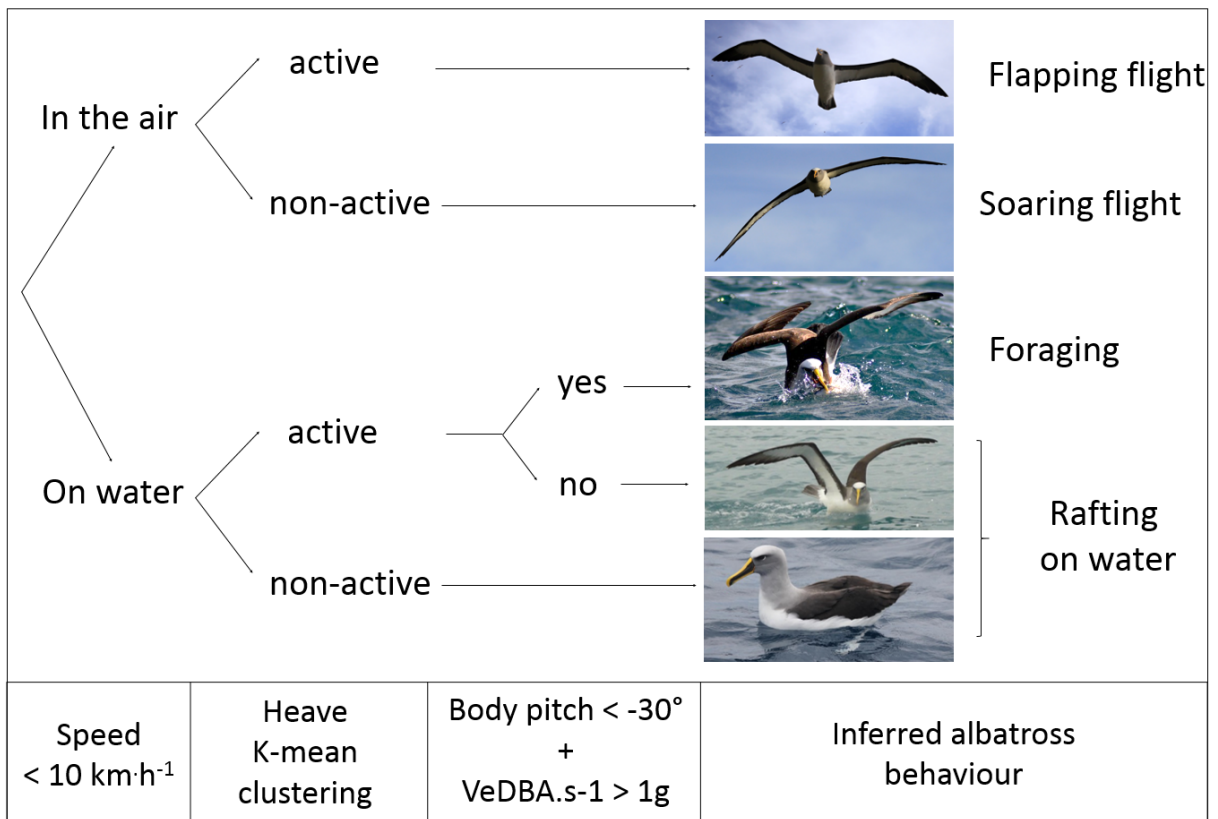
In the air

active

Flapping flight

non-active

Soaring flight

Foraging

yes

active

no

On water

Rafting on water

non-active

| Speed $< 10$ km·h$^{-1}$ | Heave K-mean clustering | Body pitch $< -30°$ + VeDBA.s-1 $> 1$g | Inferred albatross behaviour |
|---|---|---|---|